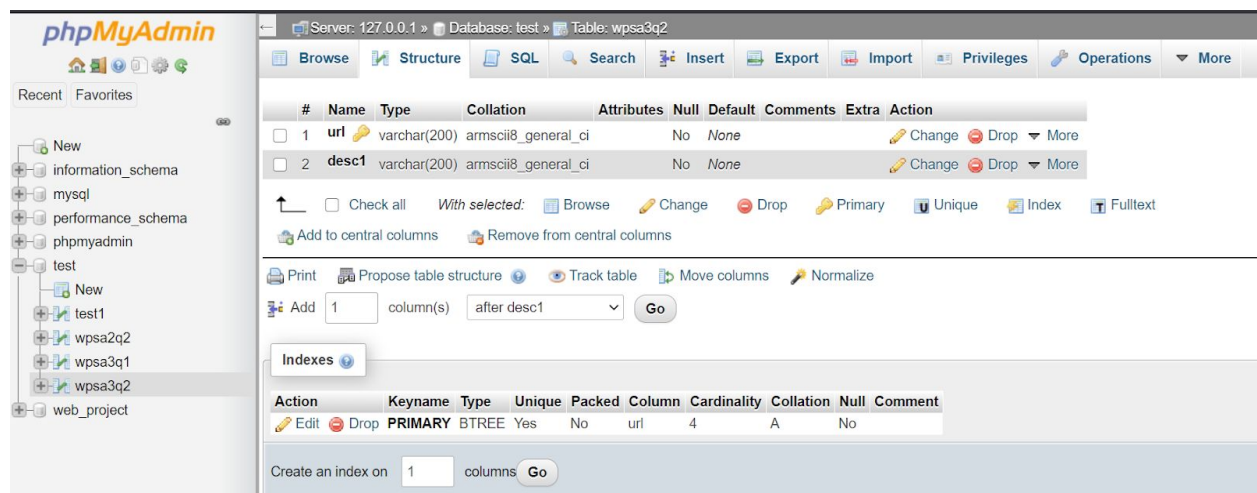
phpMyAdmin

Recent Favorites

New
information_schema
mysql
performance_schema
phpmyadmin
test
New
test1
wpsa2q2
wpsa3q1
wpsa3q2
web_project

Server: 127.0.0.1 » Database: test » Table: wpsa3q2

Browse | Structure | SQL | Search | Insert | Export | Import | Privileges | Operations | More

| # | Name | Type | Collation | Attributes | Null | Default | Comments | Extra | Action |
|---|---|---|---|---|---|---|---|---|---|
| 1 | url | varchar(200) | armscii8_general_ci | | No | None | | | Change Drop More |
| 2 | desc1 | varchar(200) | armscii8_general_ci | | No | None | | | Change Drop More |

Check all With selected: Browse Change Drop Primary Unique Index Fulltext

Add to central columns Remove from central columns

Print Propose table structure Track table Move columns Normalize

Add 1 column(s) after desc1 Go

Indexes

| Action | Keyname | Type | Unique | Packed | Column | Cardinality | Collation | Null | Comment |
|---|---|---|---|---|---|---|---|---|---|
| Edit Drop | PRIMARY | BTREE | Yes | No | url | 4 | A | No | |

Create an index on 1 columns Go